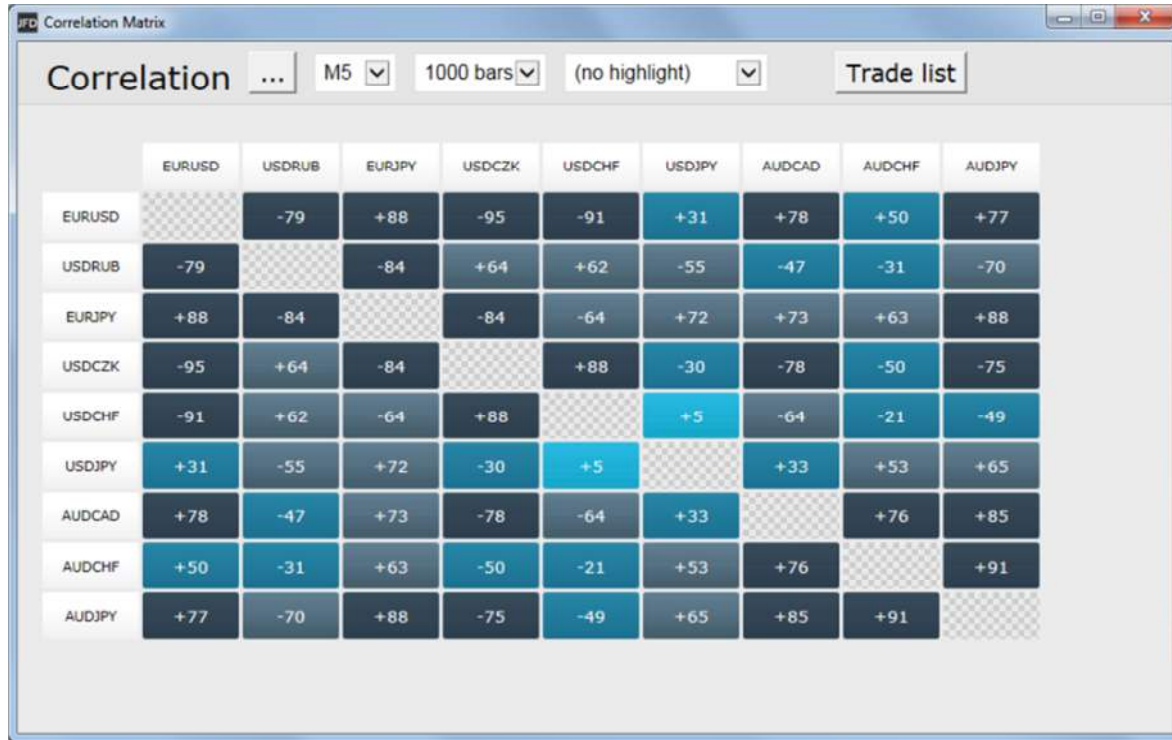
JFD Correlation Matrix

Correlation ... M5 1000 bars (no highlight) Trade list

| | EURUSD | USDRUB | EURJPY | USDCZK | USDCHF | USDJPY | AUDCAD | AUDCHF | AUDJPY |
|---|---|---|---|---|---|---|---|---|---|
| EURUSD | | -79 | +88 | -95 | -91 | +31 | +78 | +50 | +77 |
| USDRUB | -79 | | -84 | +64 | +62 | -55 | -47 | -31 | -70 |
| EURJPY | +88 | -84 | | -84 | -64 | +72 | +73 | +63 | +88 |
| USDCZK | -95 | +64 | -84 | | +88 | -30 | -78 | -50 | -75 |
| USDCHF | -91 | +62 | -64 | +88 | | +5 | -64 | -21 | -49 |
| USDJPY | +31 | -55 | +72 | -30 | +5 | | +33 | +53 | +65 |
| AUDCAD | +78 | -47 | +73 | -78 | -64 | +33 | | +76 | +85 |
| AUDCHF | +50 | -31 | +63 | -50 | -21 | +53 | +76 | | +91 |
| AUDJPY | +77 | -70 | +88 | -75 | -49 | +65 | +85 | +91 | |